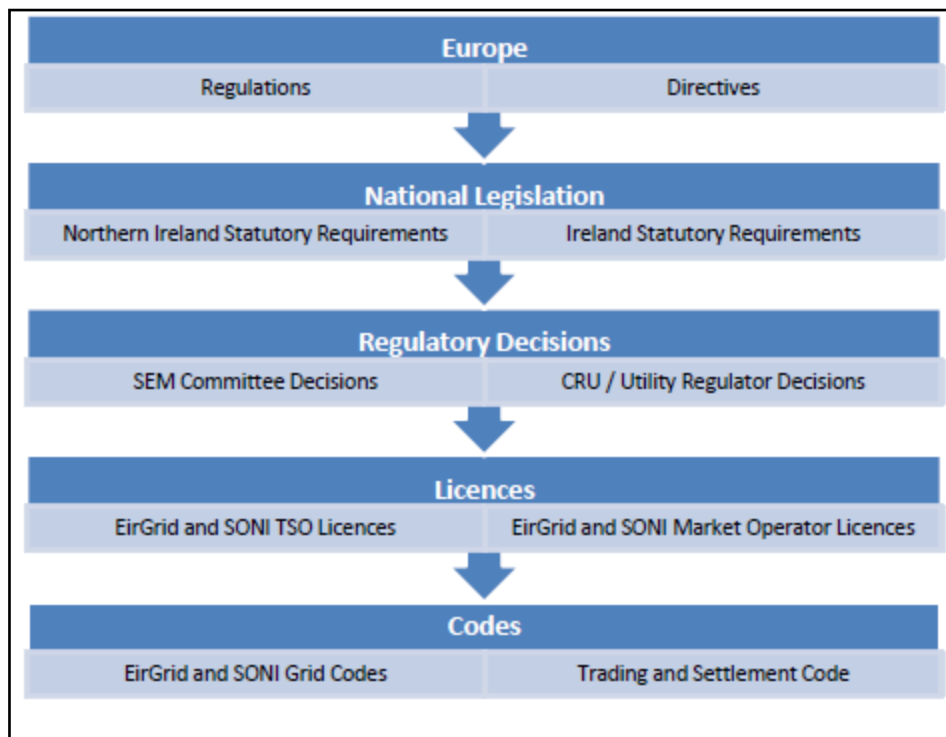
Europe

Regulations

Directives

National Legislation

Northern Ireland Statutory Requirements

Ireland Statutory Requirements

Regulatory Decisions

SEM Committee Decisions

CRU / Utility Regulator Decisions

Licences

EirGrid and SONI TSO Licences

EirGrid and SONI Market Operator Licences

Codes

EirGrid and SONI Grid Codes

Trading and Settlement Code